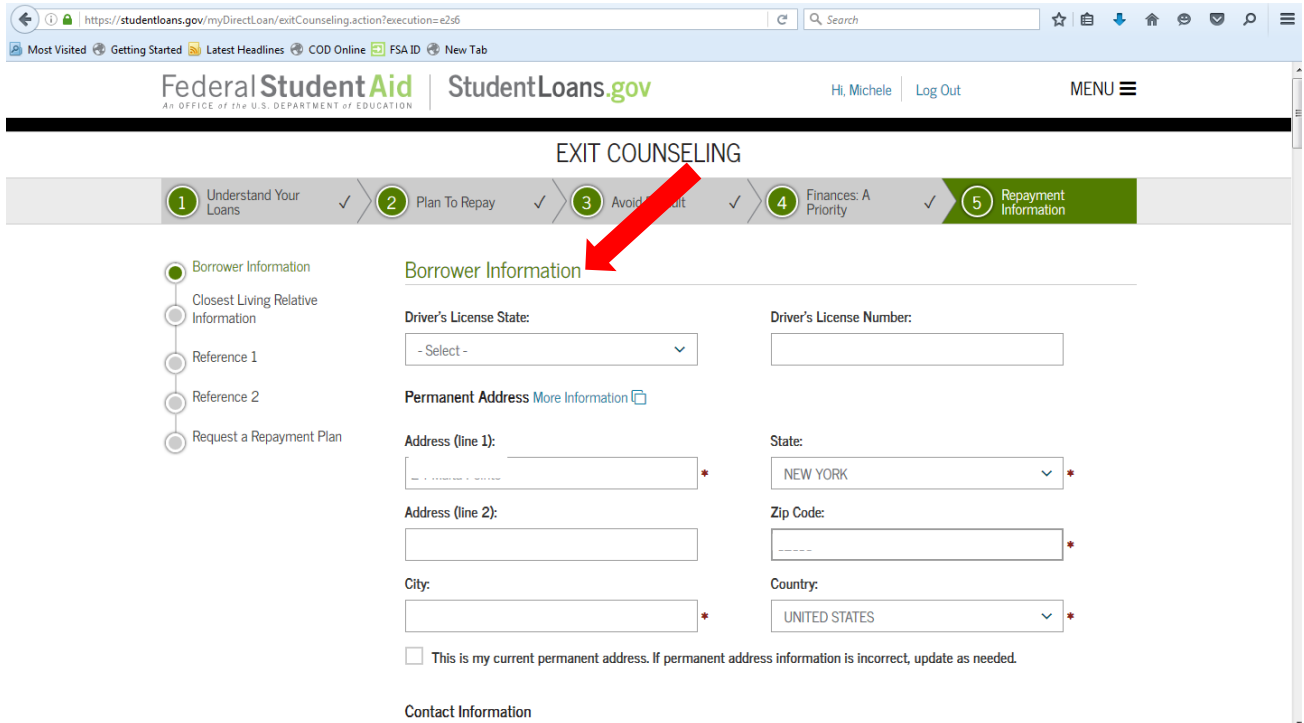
https://studentloans.gov/myDirectLoan/exitCounseling.action?execution=e2s6

Search

Most Visited Getting Started Latest Headlines COD Online FSA ID New Tab

Federal Student Aid
An OFFICE of the U.S. DEPARTMENT of EDUCATION

StudentLoans.gov

Hi, Michele Log Out MENU

EXIT COUNSELING

1 Understand Your Loans ✓ 2 Plan To Repay ✓ 3 Avoid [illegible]ult ✓ 4 Finances: A Priority ✓ 5 Repayment Information

Borrower Information
Closest Living Relative Information
Reference 1
Reference 2
Request a Repayment Plan

Borrower Information

Driver's License State:
- Select -

Driver's License Number:

Permanent Address More Information

Address (line 1):
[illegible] *

State:
NEW YORK *

Address (line 2):

Zip Code:
_____ *

City:
*

Country:
UNITED STATES *

This is my current permanent address. If permanent address information is incorrect, update as needed.

Contact Information